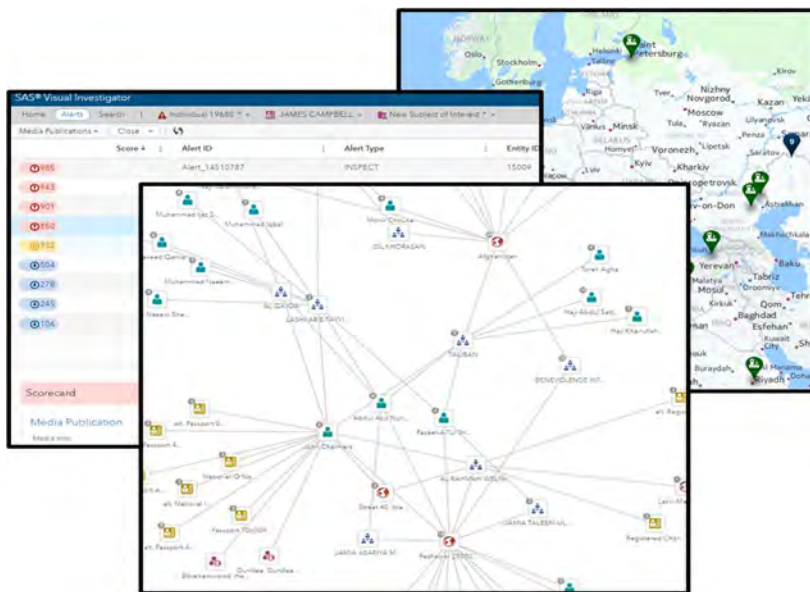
NORWAY
Oslo
Stockholm
Helsinki
Saint Petersburg
Tallinn
Gothenburg
Kirov
Tver
Nizhny Novgorod
Kazan
Moscow
Vilnius
Minsk
Tula
Ryazan
Ulyanovsk
BELARUS
Penza
Samara
Voronezh
Lipetsk
Saratov
Kyiv
Kharkiv
Dnipropetrovsk
Rostov-on-Don
Makhachkala
Yerevan
Baku
Tabriz
Malatya
Urmia
Tehran
Mosul
Qom
Kirkuk
Baghdad
Esfahan
Kuwait City
Buraydah
Riyadh

SAS® Visual Investigator
Home | Alerts | Search | Individual 19680 * | JAMES CAMPBELL | New Subject of Interest *
Media Publications | Close
Score | Alert ID | Alert Type | Entity ID
985 | Alert_14510787 | INSPECT | 15009
943
901
850
932
504
278
245
106
Scorecard
Media Publication
Media Info

Muhammad Iqbal
Mohd Ghulam
ISIL KHORASAN
Afghanistan
Waleed Qamar
Muhammad Naeem
Towit Agha
AL QAIDA
LASHKAR E TAYYI
Haji Abdul Sat...
Haji Khairullah
Naeem Sha...
TALIBAN
BENEVOLENCE INT...
Abdul Aziz Nur...
alt. Registe...
alt. Passport 6...
Passport 4...
Faizullah Gul...
Ijaz Chaudhry
Passport ID No
AL RASHIDUN WELFAR...
alt. National I...
Street 40, Isla...
JAMIA TALEEM UL...
Passport 700009
Lashkar...
alt. Passport 4...
JAMIA ASARIYA M...
Registered Orga...
Peshawar 25000
Street-Khwaja Ma...
Gunilaa Gunilaa...